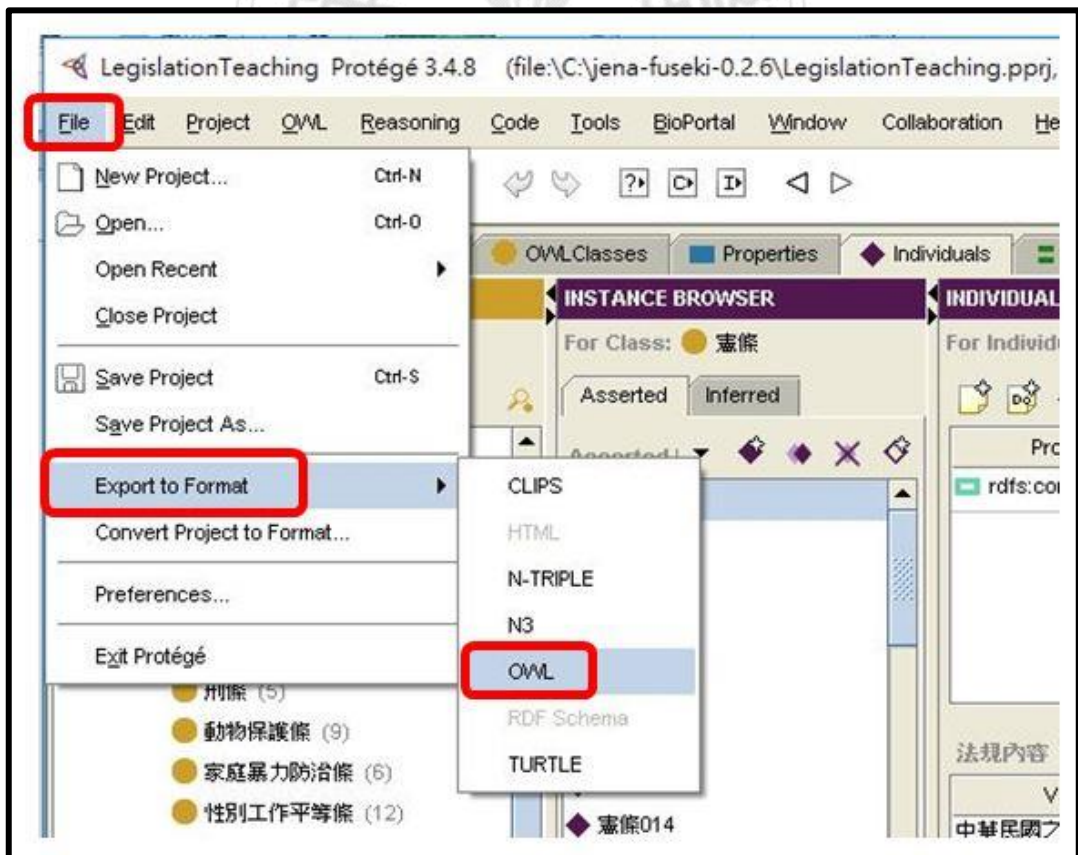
LegislationTeaching Protégé 3.4.8 (file:\C:\jena-fuseki-0.2.6\LegislationTeaching.pprj,

File Edit Project OWL Reasoning Code Tools BioPortal Window Collaboration He

New Project... Ctrl-N
Open... Ctrl-O
Open Recent
Close Project
Save Project Ctrl-S
Save Project As...
Export to Format
Convert Project to Format...
Preferences...
Exit Protégé

CLIPS
HTML
N-TRIPLE
N3
OWL
RDF Schema
TURTLE

OWLClasses Properties Individuals

INSTANCE BROWSER
For Class: 憲條
Asserted Inferred
Asserted

INDIVIDUAL
For Individ
Pro
rdfs:co

刑條 (5)
動物保護條 (9)
家庭暴力防治條 (6)
性別工作平等條 (12)

憲條014

法規內容
V
中華民國之